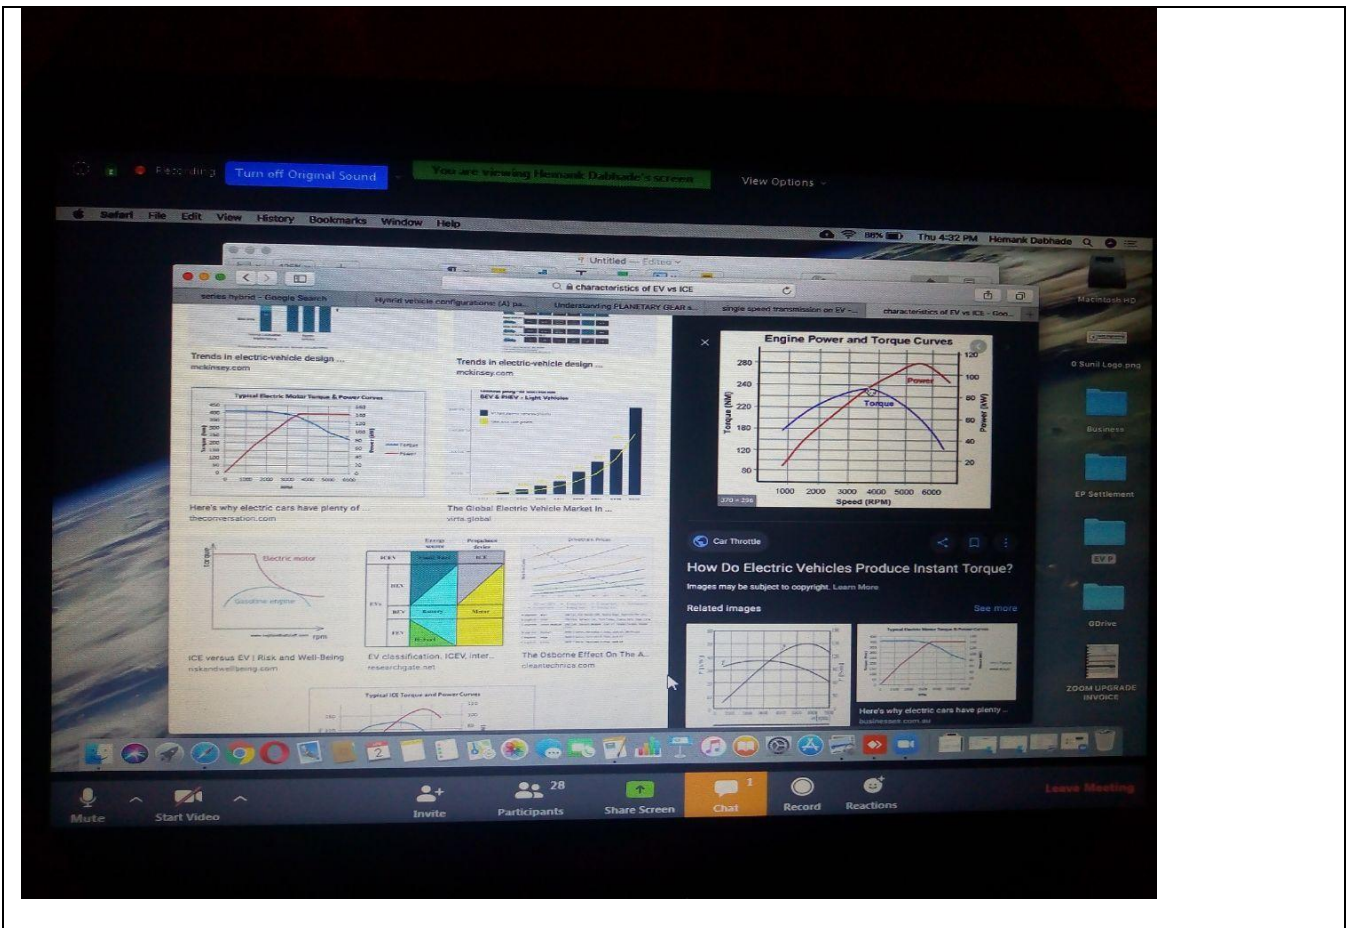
Recording Turn off Original Sound You are viewing Hemank Dabhade's screen View Options

Safari File Edit View History Bookmarks Window Help

88% Thu 4:32 PM Hemank Dabhade

Untitled — Edited

characteristics of EV vs ICE

series hybrid - Google Search | Hybrid vehicle configurations: (A) pa... | Understanding PLANETARY GEAR s... | single speed transmission on EV - ... | characteristics of EV vs ICE - Goo...

Trends in electric-vehicle design ...
mckinsey.com

Trends in electric-vehicle design ...
mckinsey.com

Typical Electric Motor Torque & Power Curves

BEV & PHEV - Light Vehicles

Here's why electric cars have plenty of ...
theconversation.com

The Global Electric Vehicle Market In ...
virta.global

torque

Electric motor

Gasoline engine

rpm

ICEV | HEV | EVs | BEV | FCV | ICE | Battery | Motor | H2 fuel

ICE versus EV | Risk and Well-Being
riskandwellbeing.com

EV classification. ICEV, inter...
researchgate.net

The Osborne Effect On The A...
cleantechnica.com

Typical ICE Torque and Power Curves

Engine Power and Torque Curves

280 240 220 180 120 80

Torque (NM)

Power

Torque

120 100 80 60 40 20

Power (kW)

1000 2000 3000 4000 5000 6000
Speed (RPM)

370 × 236

Car Throttle

How Do Electric Vehicles Produce Instant Torque?

Images may be subject to copyright. Learn More

Related images

See more

Typical Electric Motor Torque & Power Curves

Here's why electric cars have plenty ...
businessam.com.au

Macintosh HD

0 Sunil Logo.png

Business

EP Settlement

EV P

GDrive

ZOOM UPGRADE INVOICE

Mute | Start Video | Invite | 28 Participants | Share Screen | 1 Chat | Record | Reactions | Leave Meeting